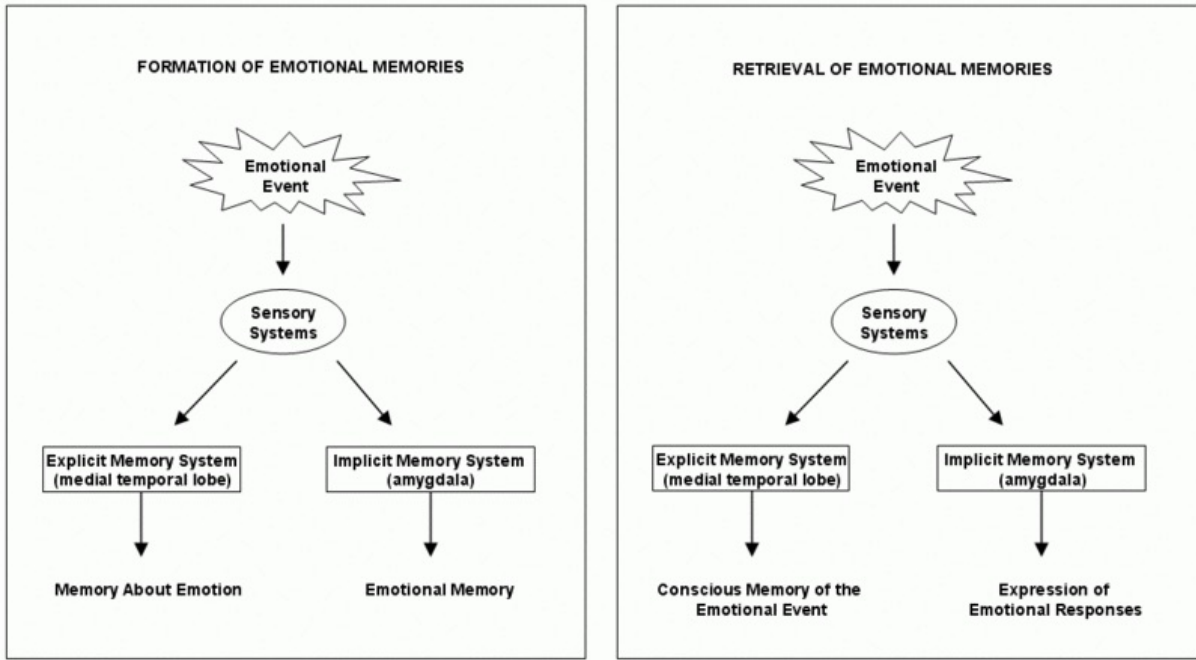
FORMATION OF EMOTIONAL MEMORIES

Emotional Event

Sensory Systems

Explicit Memory System (medial temporal lobe)

Implicit Memory System (amygdala)

Memory About Emotion

Emotional Memory

RETRIEVAL OF EMOTIONAL MEMORIES

Emotional Event

Sensory Systems

Explicit Memory System (medial temporal lobe)

Implicit Memory System (amygdala)

Conscious Memory of the Emotional Event

Expression of Emotional Responses